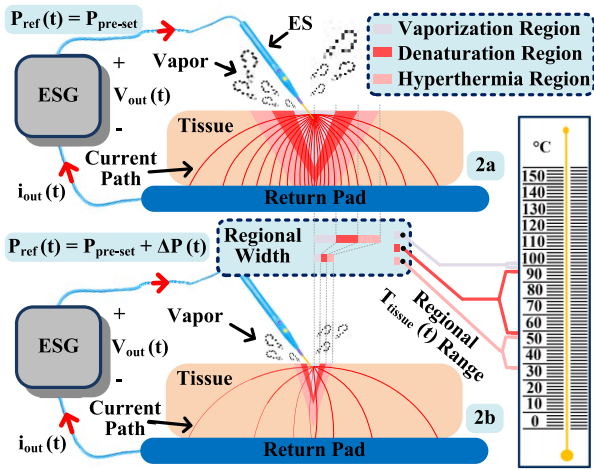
$P_{ref}(t) = P_{pre-set}$

ES

Vaporization Region
Denaturation Region
Hyperthermia Region

Vapor

ESG

+
$V_{out}(t)$
-

Tissue

Current Path

$i_{out}(t)$

Return Pad

2a

°C
150
140
130
120
110
100
90
80
70
60
50
40
30
20
10
0

$P_{ref}(t) = P_{pre-set} + \Delta P(t)$

Regional Width

Regional $T_{tissue}(t)$ Range

Vapor

ESG

+
$V_{out}(t)$
-

Tissue

Current Path

$i_{out}(t)$

Return Pad

2b